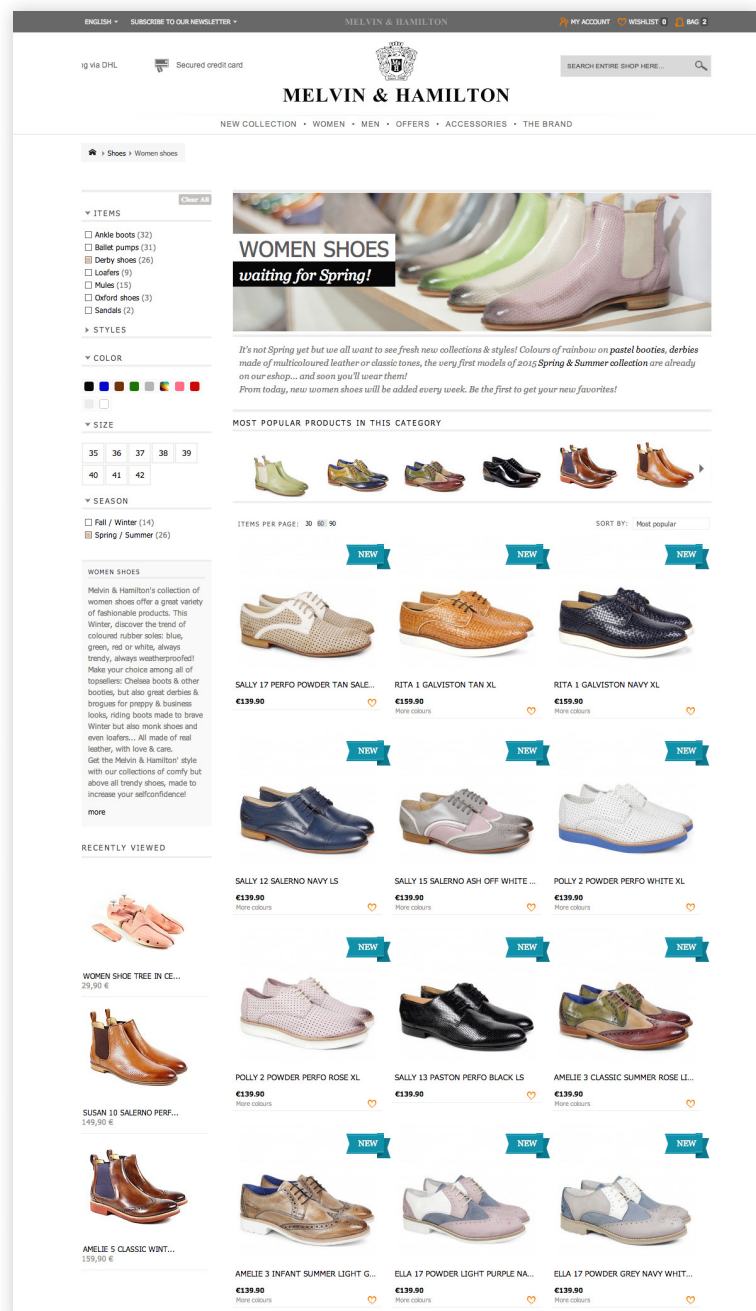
ENGLISH ▾ SUBSCRIBE TO OUR NEWSLETTER ▾ MELVIN & HAMILTON MY ACCOUNT WISHLIST 0 BAG 2

g via DHL Secured credit card

MELVIN & HAMILTON

SEARCH ENTIRE SHOP HERE...

NEW COLLECTION • WOMEN • MEN • OFFERS • ACCESSORIES • THE BRAND

Shoes › Women shoes

Clear All

ITEMS
Ankle boots (32)
Ballet pumps (31)
Derby shoes (26)
Loafers (9)
Mules (15)
Oxford shoes (3)
Sandals (2)

STYLES

COLOR

SIZE
| 35 | 36 | 37 | 38 | 39 |
|---|---|---|---|---|
| 40 | 41 | 42 | | |

SEASON
Fall / Winter (14)
Spring / Summer (26)

WOMEN SHOES
Melvin & Hamilton's collection of women shoes offer a great variety of fashionable products. This Winter, discover the trend of coloured rubber soles: blue, green, red or white, always trendy, always weatherproofed! Make your choice among all of topsellers: Chelsea boots & other booties, but also great derbies & brogues for preppy & business looks, riding boots made to brave Winter but also monk shoes and even loafers... All made of real leather, with love & care. Get the Melvin & Hamilton' style with our collections of comfy but above all trendy shoes, made to increase your selfconfidence!
more

RECENTLY VIEWED
WOMEN SHOE TREE IN CE...
29,90 €
SUSAN 10 SALERNO PERF...
149,90 €
AMELIE 5 CLASSIC WINT...
159,90 €

WOMEN SHOES
waiting for Spring!

It's not Spring yet but we all want to see fresh new collections & styles! Colours of rainbow on pastel booties, derbies made of multicoloured leather or classic tones, the very first models of 2015 Spring & Summer collection are already on our eshop... and soon you'll wear them!
From today, new women shoes will be added every week. Be the first to get your new favorites!

MOST POPULAR PRODUCTS IN THIS CATEGORY

ITEMS PER PAGE: 30 60 90
SORT BY: Most popular

NEW
SALLY 17 PERFO POWDER TAN SALE...
€139.90
NEW
RITA 1 GALVISTON TAN XL
€159.90
More colours
NEW
RITA 1 GALVISTON NAVY XL
€159.90
More colours
NEW
SALLY 12 SALERNO NAVY LS
€139.90
More colours
NEW
SALLY 15 SALERNO ASH OFF WHITE ...
€139.90
More colours
NEW
POLLY 2 POWDER PERFO WHITE XL
€139.90
More colours
NEW
POLLY 2 POWDER PERFO ROSE XL
€139.90
More colours
NEW
SALLY 13 PASTON PERFO BLACK LS
€139.90
NEW
AMELIE 3 CLASSIC SUMMER ROSE LI...
€139.90
More colours
NEW
AMELIE 3 INFANT SUMMER LIGHT G...
€139.90
More colours
NEW
ELLA 17 POWDER LIGHT PURPLE NA...
€139.90
More colours
NEW
ELLA 17 POWDER GREY NAVY WHIT...
€139.90
More colours